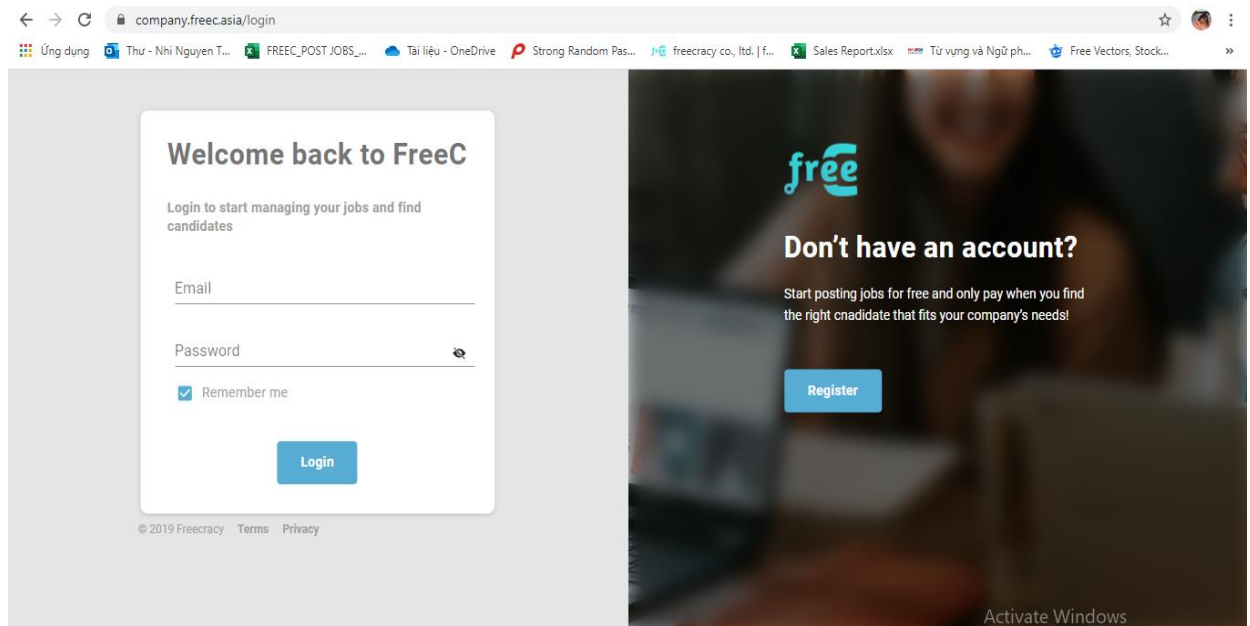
company.freec.asia/login

Ứng dụng Thư - Nhi Nguyen T... FREEC_POST JOBS_... Tài liệu - OneDrive Strong Random Pas... freecracy co., ltd. | f... Sales Report.xlsx Từ vựng và Ngữ ph... Free Vectors, Stock... »

Welcome back to FreeC

Login to start managing your jobs and find candidates

Email

Password

Remember me

Login

© 2019 Freecracy Terms Privacy

free

Don't have an account?

Start posting jobs for free and only pay when you find the right cnadidate that fits your company's needs!

Register

Activate Windows